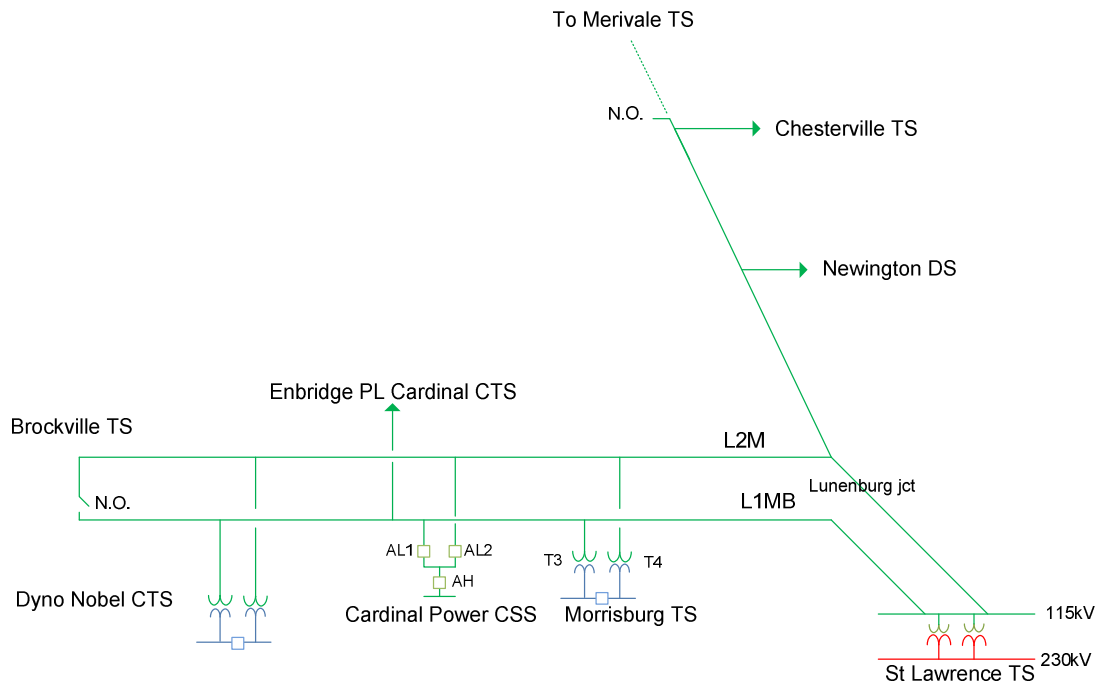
To Merivale TS

N.O.

Chesterville TS

Newington DS

Enbridge PL Cardinal CTS

Brockville TS

L2M

Lunenburg jct

N.O.

L1MB

AL1

AL2

AH

T3

T4

Dyno Nobel CTS

Cardinal Power CSS

Morrisburg TS

115kV

230kV

St Lawrence TS